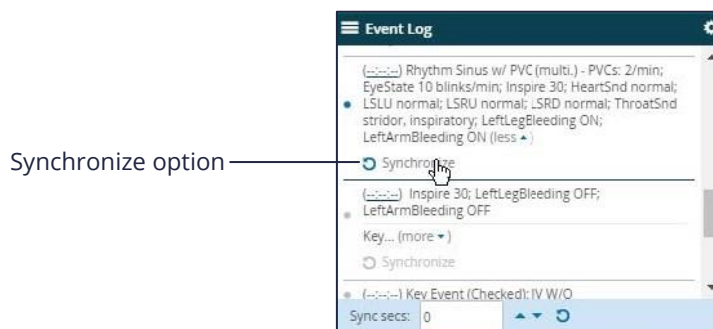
Event Log

(--:--:--) Rhythm Sinus w/ PVC (multi.) - PVCs: 2/min; EyeState 10 blinks/min; Inspire 30; HeartSnd normal; LSLU normal; LSRU normal; LSRD normal; ThroatSnd stridor, inspiratory; LeftLegBleeding ON; LeftArmBleeding ON (less ▲)

Synchronize option

Synchronize

(--:--:--) Inspire 30; LeftLegBleeding OFF; LeftArmBleeding OFF

Key... (more ▾)

Synchronize

(--:--:--) Key Event (Checked): IV W/O

Sync secs: 0